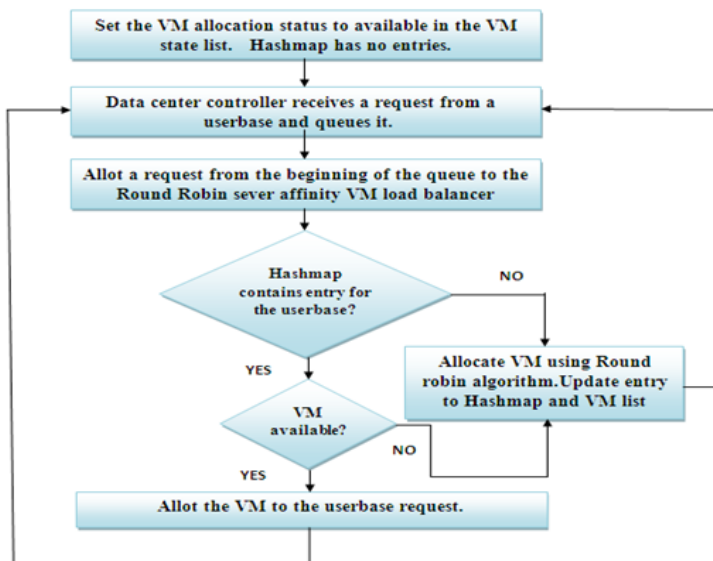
Set the VM allocation status to available in the VM state list. Hashmap has no entries.

Data center controller receives a request from a userbase and queues it.

Allot a request from the beginning of the queue to the Round Robin sever affinity VM load balancer

Hashmap contains entry for the userbase?

NO

YES

Allocate VM using Round robin algorithm.Update entry to Hashmap and VM list

VM available?

NO

YES

Allot the VM to the userbase request.